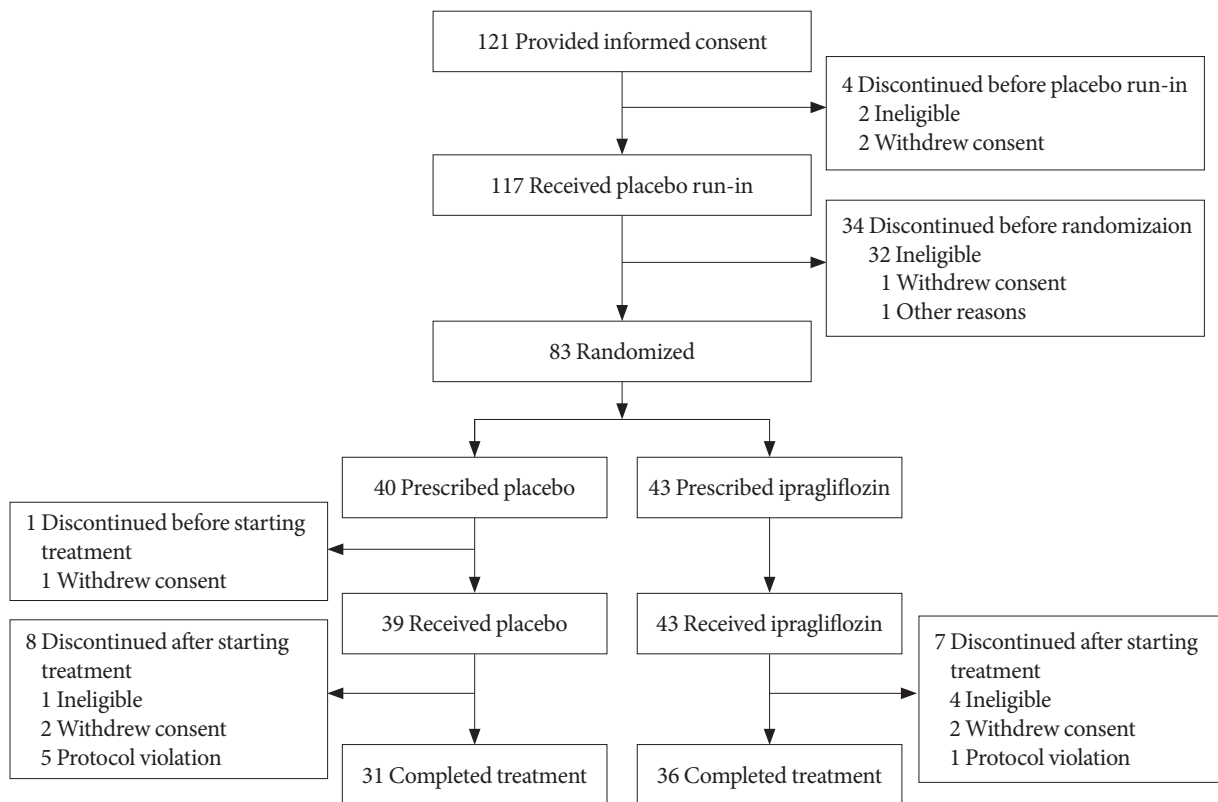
121 Provided informed consent

4 Discontinued before placebo run-in
2 Ineligible
2 Withdrew consent

117 Received placebo run-in

34 Discontinued before randomizaion
32 Ineligible
1 Withdrew consent
1 Other reasons

83 Randomized

40 Prescribed placebo

43 Prescribed ipragliflozin

1 Discontinued before starting treatment
1 Withdrew consent

39 Received placebo

43 Received ipragliflozin

8 Discontinued after starting treatment
1 Ineligible
2 Withdrew consent
5 Protocol violation

7 Discontinued after starting treatment
4 Ineligible
2 Withdrew consent
1 Protocol violation

31 Completed treatment

36 Completed treatment